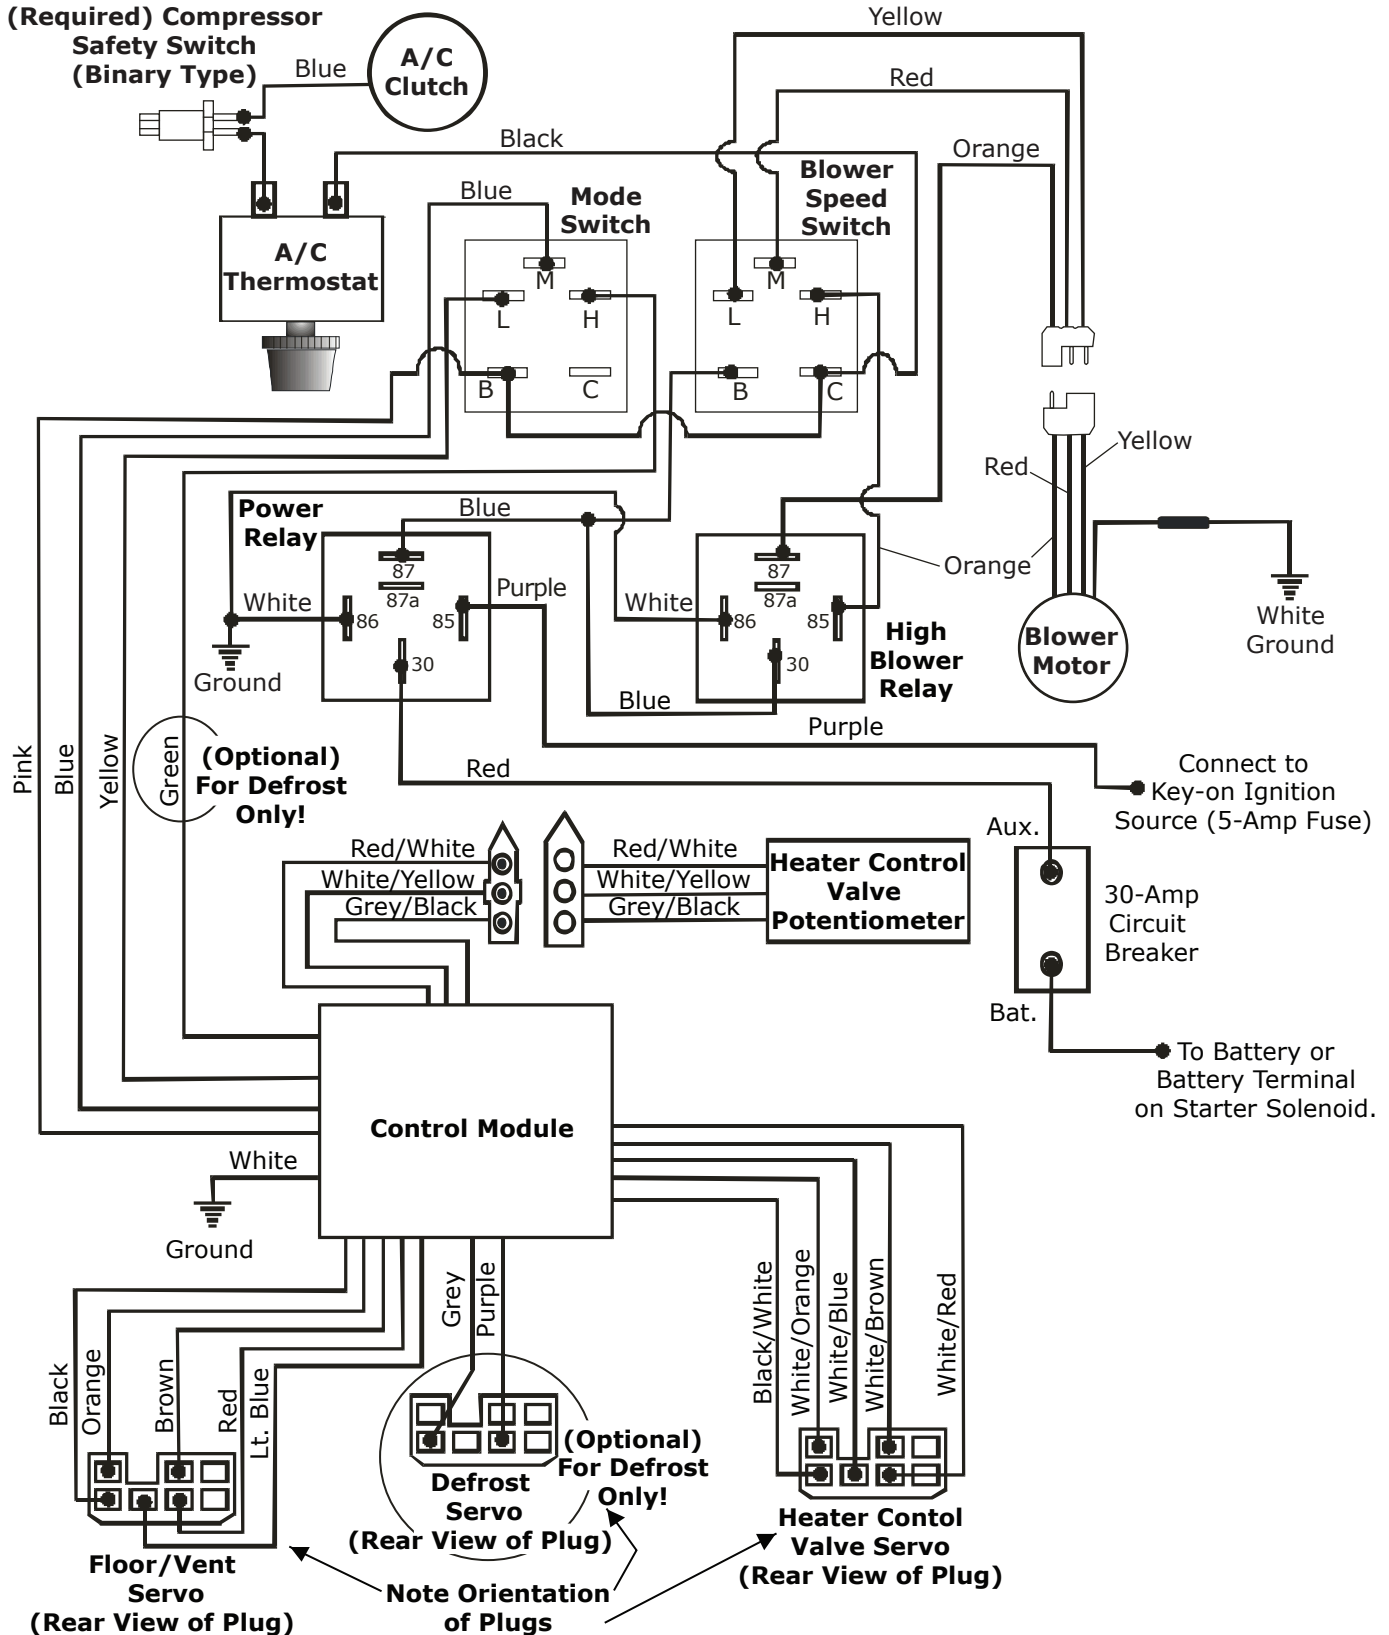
(Required) Compressor Safety Switch (Binary Type)

Blue

A/C Clutch

Yellow

Red

Black

Orange

A/C Thermostat

Blue

Mode Switch

M

L

H

B

C

Blower Speed Switch

M

L

H

B

C

Red

Yellow

Power Relay

Blue

87

87a

White

86

85

Purple

30

Ground

White

87

87a

86

85

30

Orange

High Blower Relay

Blue

Blower Motor

White Ground

Purple

Pink

Blue

Yellow

Green

(Optional) For Defrost Only!

Red

Connect to Key-on Ignition Source (5-Amp Fuse)

Aux.

Red/White

White/Yellow

Grey/Black

Red/White

White/Yellow

Grey/Black

Heater Control Valve Potentiometer

30-Amp Circuit Breaker

Bat.

To Battery or Battery Terminal on Starter Solenoid.

Control Module

White

Ground

Grey

Purple

Black/White

White/Orange

White/Blue

White/Brown

White/Red

Black

Orange

Brown

Red

Lt. Blue

(Optional) For Defrost Only!

Defrost Servo (Rear View of Plug)

Heater Contol Valve Servo (Rear View of Plug)

Floor/Vent Servo (Rear View of Plug)

Note Orientation of Plugs